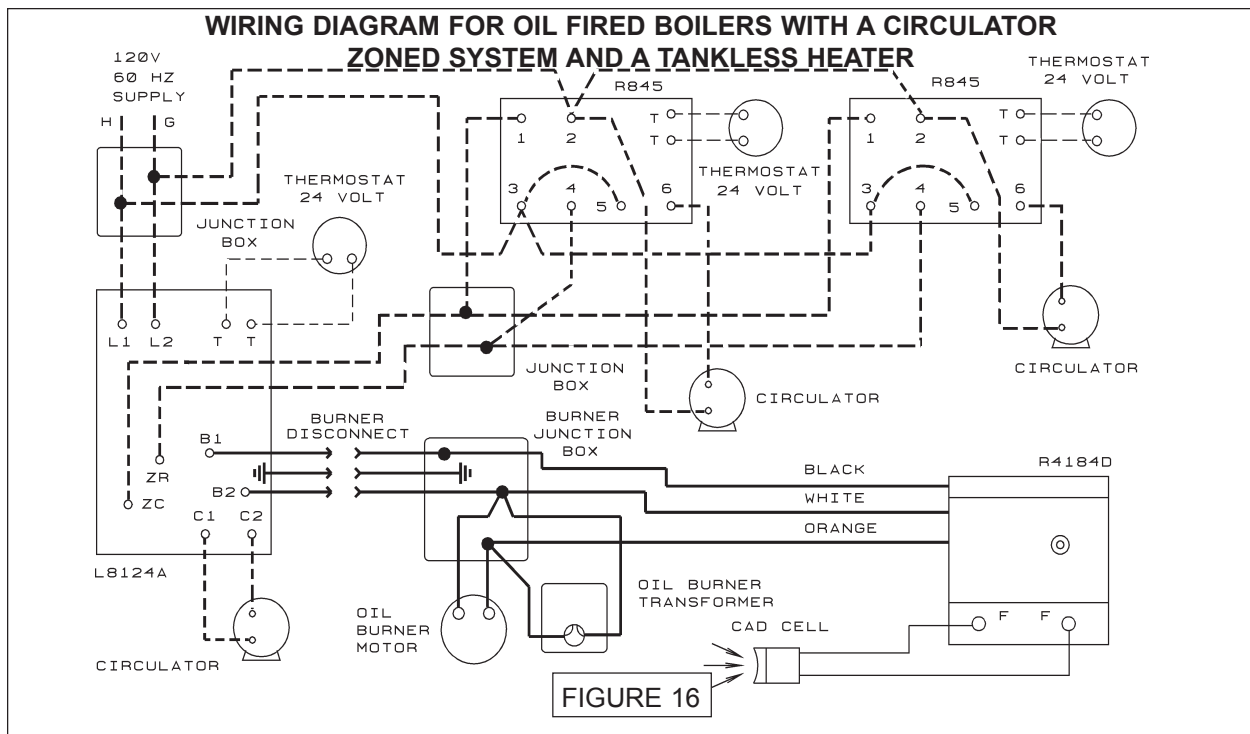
WIRING DIAGRAM FOR OIL FIRED BOILERS WITH A CIRCULATOR ZONED SYSTEM AND A TANKLESS HEATER

120V
60 HZ
SUPPLY

H G

R845

1 2 T T
3 4 5 6

THERMOSTAT
24 VOLT

R845

1 2 T T
3 4 5 6

THERMOSTAT
24 VOLT

THERMOSTAT
24 VOLT

JUNCTION
BOX

L1 L2 T T

JUNCTION
BOX

CIRCULATOR

CIRCULATOR

ZR
ZC

B1
B2

C1 C2

BURNER
DISCONNECT

BURNER
JUNCTION
BOX

BLACK
WHITE
ORANGE

R4184D

L8124A

CIRCULATOR

OIL
BURNER
MOTOR

OIL BURNER
TRANSFORMER

CAD CELL

F F

FIGURE 16